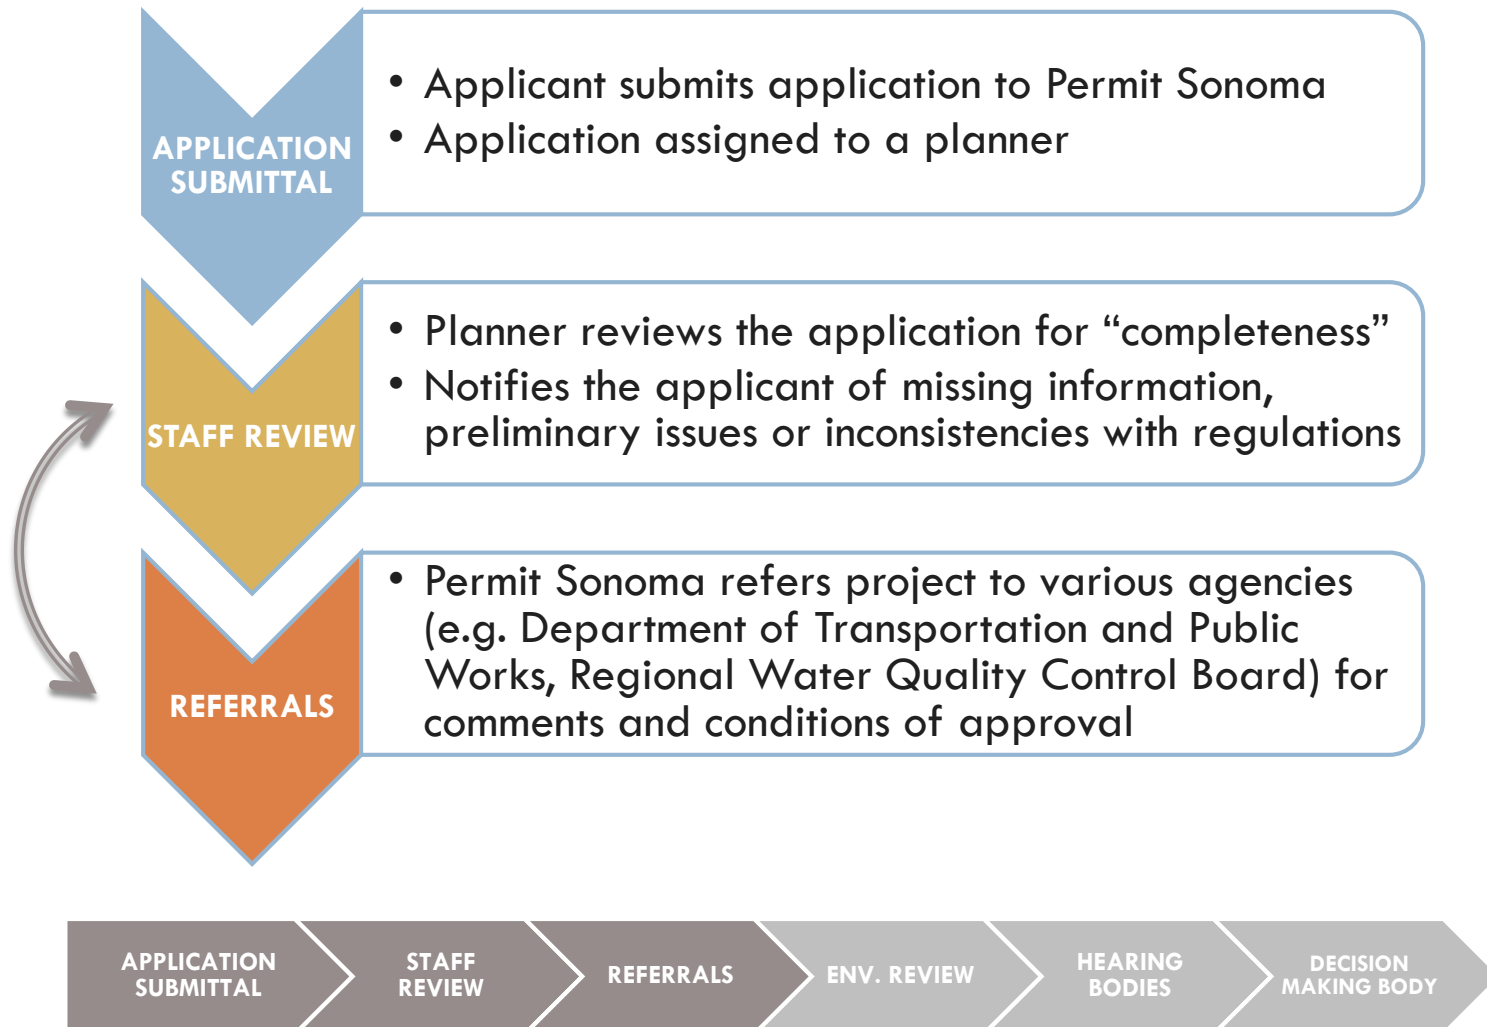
APPLICATION SUBMITTAL

• Applicant submits application to Permit Sonoma
• Application assigned to a planner

STAFF REVIEW

• Planner reviews the application for “completeness”
• Notifies the applicant of missing information, preliminary issues or inconsistencies with regulations

REFERRALS

• Permit Sonoma refers project to various agencies (e.g. Department of Transportation and Public Works, Regional Water Quality Control Board) for comments and conditions of approval

APPLICATION SUBMITTAL | STAFF REVIEW | REFERRALS | ENV. REVIEW | HEARING BODIES | DECISION MAKING BODY